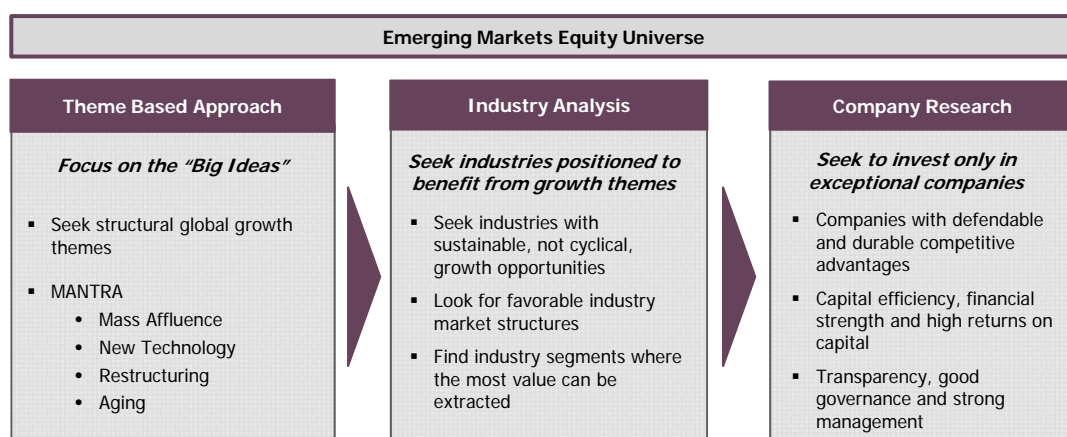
Emerging Markets Equity Universe

Theme Based Approach

Focus on the "Big Ideas"

- Seek structural global growth themes
- MANTRA
  - Mass Affluence
  - New Technology
  - Restructuring
  - Aging

Industry Analysis

Seek industries positioned to benefit from growth themes

- Seek industries with sustainable, not cyclical, growth opportunities
- Look for favorable industry market structures
- Find industry segments where the most value can be extracted

Company Research

Seek to invest only in exceptional companies

- Companies with defendable and durable competitive advantages
- Capital efficiency, financial strength and high returns on capital
- Transparency, good governance and strong management